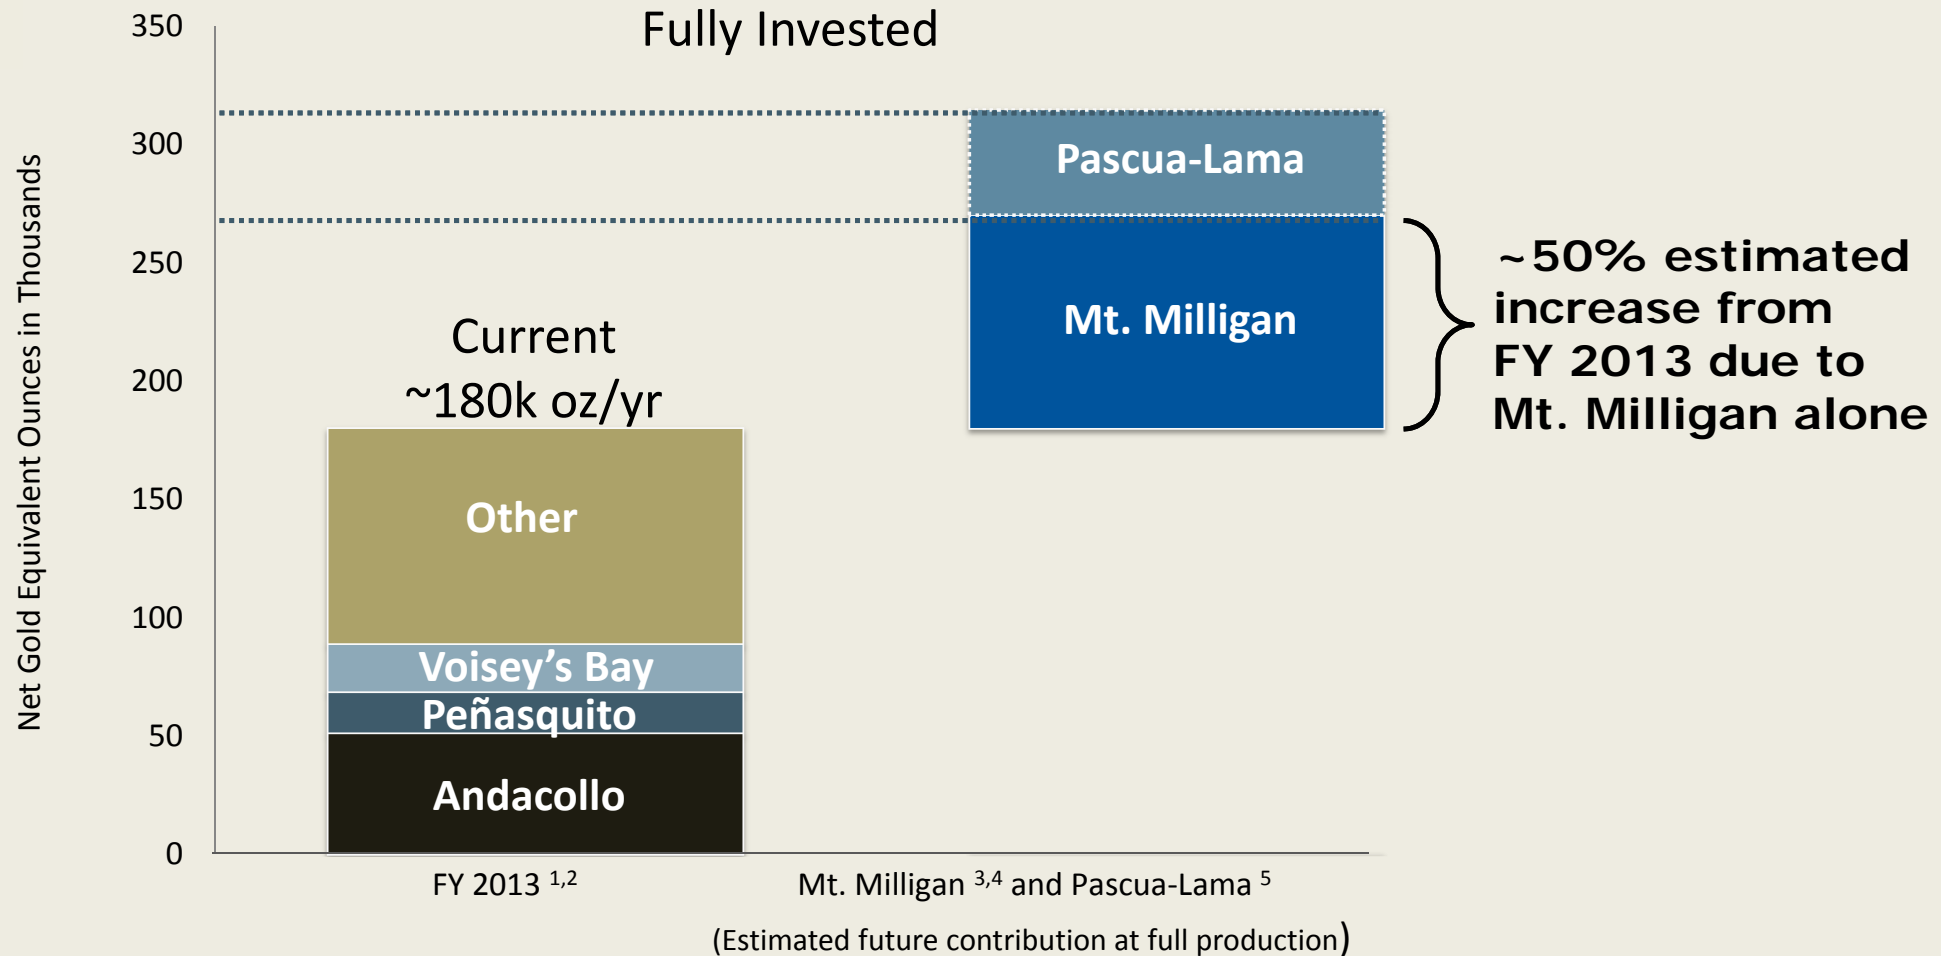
Fully Invested

Net Gold Equivalent Ounces in Thousands

350
300
250
200
150
100
50
0

Current
~180k oz/yr

Other
Voisey's Bay
Peñasquito
Andacollo

Pascua-Lama
Mt. Milligan

~50% estimated increase from FY 2013 due to Mt. Milligan alone

FY 2013 $^{1,2}$

Mt. Milligan $^{3,4}$ and Pascua-Lama $^{5}$

(Estimated future contribution at full production)